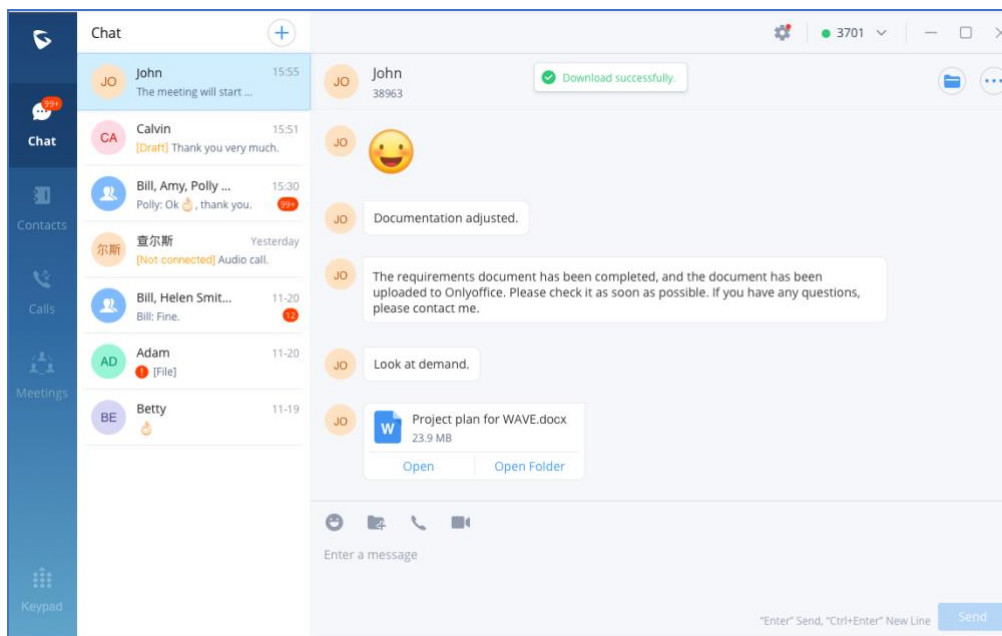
99+
Chat
Contacts
Calls
Meetings
Keypad

Chat

JO John 15:55
The meeting will start ...

CA Calvin 15:51
[Draft] Thank you very much.

Bill, Amy, Polly ... 15:30
Polly: Ok, thank you. 99+

尔斯 查尔斯 Yesterday
[Not connected] Audio call.

Bill, Helen Smit... 11-20
Bill: Fine. 12

AD Adam 11-20
[File]

BE Betty 11-19

3701

JO John
38963

Download successfully.

JO

JO Documentation adjusted.

JO The requirements document has been completed, and the document has been uploaded to Onlyoffice. Please check it as soon as possible. If you have any questions, please contact me.

JO Look at demand.

JO Project plan for WAVE.docx
23.9 MB
Open Open Folder

Enter a message

"Enter" Send, "Ctrl+Enter" New Line Send